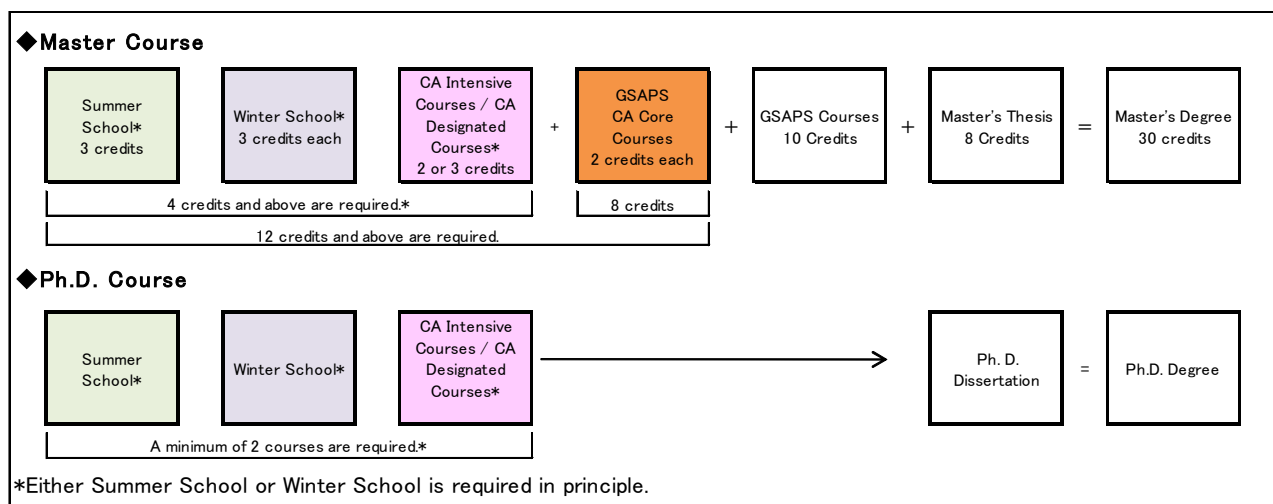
◆Master Course

Summer School* 3 credits

Winter School* 3 credits each

CA Intensive Courses / CA Designated Courses* 2 or 3 credits

+

GSAPS CA Core Courses 2 credits each

+

GSAPS Courses 10 Credits

+

Master's Thesis 8 Credits

=

Master's Degree 30 credits

4 credits and above are required.*

8 credits

12 credits and above are required.

◆Ph.D. Course

Summer School*

Winter School*

CA Intensive Courses / CA Designated Courses*

Ph. D. Dissertation

=

Ph.D. Degree

A minimum of 2 courses are required.*

*Either Summer School or Winter School is required in principle.